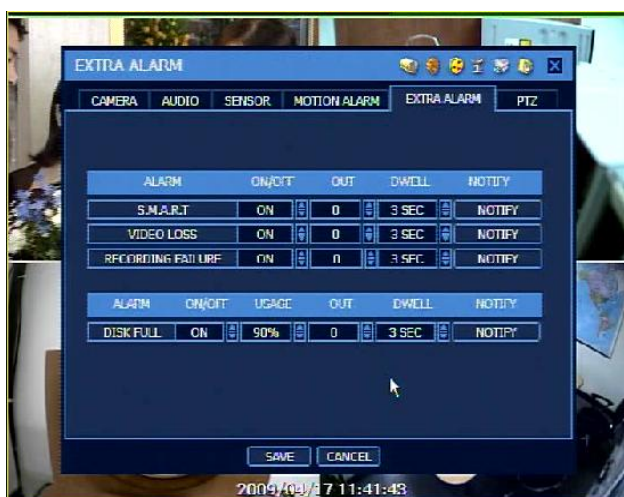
EXTRA ALARM

CAMERA | AUDIO | SENSOR | MOTION ALARM | EXTRA ALARM | PTZ

| ALARM | ON/OFF | OUT | DWELL | NOTIFY |
|---|---|---|---|---|
| S.M.A.R.T | ON | 0 | 3 SEC | NOTIFY |
| VIDEO LOSS | ON | 0 | 3 SEC | NOTIFY |
| RECORDING FAILURE | ON | 0 | 3 SEC | NOTIFY |

| ALARM | ON/OFF | USAGE | OUT | DWELL | NOTIFY |
|---|---|---|---|---|---|
| DISK FULL | ON | 90% | 0 | 3 SEC | NOTIFY |

SAVE CANCEL

2009/04/17 11:41:43